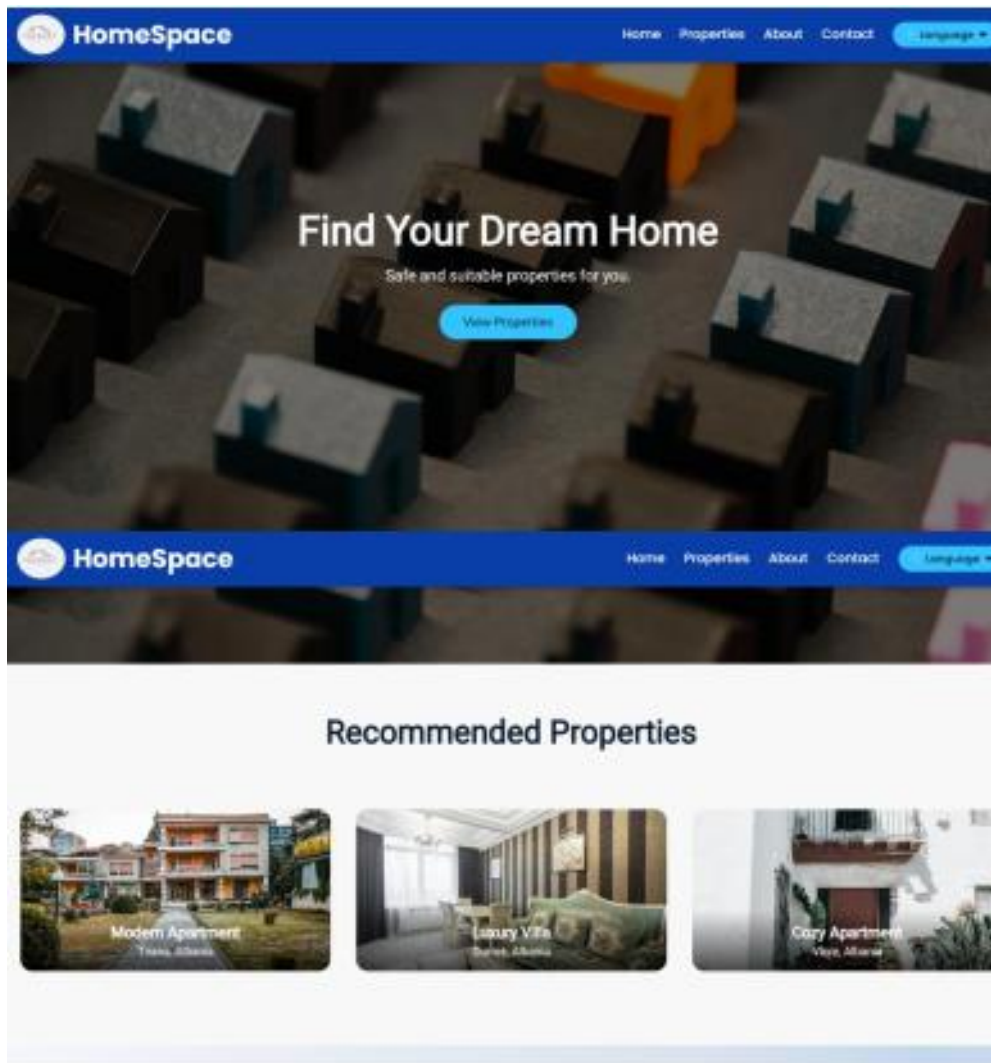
HomeSpace

Home Properties About Contact Language ▾

Find Your Dream Home

Safe and suitable properties for you.

View Properties

HomeSpace

Home Properties About Contact Language ▾

Recommended Properties

Modern Apartment
Tirana, Albania

Luxury Villa
Durres, Albania

Cozy Apartment
Vlore, Albania